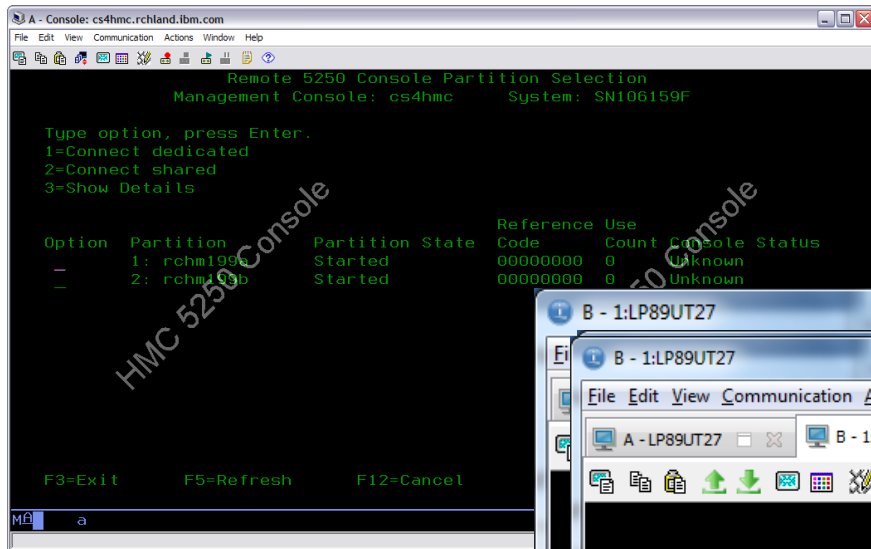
A - Console: cs4hmc.rchland.ibm.com

File Edit View Communication Actions Window Help

Remote 5250 Console Partition Selection
Management Console: cs4hmc System: SN106159F

Type option, press Enter.
1=Connect dedicated
2=Connect shared
3=Show Details

| Option | Partition | Partition State | Reference Code | Use Count | Console Status |
|---|---|---|---|---|---|
| _ | 1: rchm199a | Started | 00000000 | 0 | Unknown |
| _ | 2: rchm199b | Started | 00000000 | 0 | Unknown |

F3=Exit F5=Refresh F12=Cancel

MA a

HMC 5250 Console

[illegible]0 Console

B - 1:LP89UT27

Fi

B - 1:LP89UT27

File Edit View Communication A

A - LP89UT27

B - 1